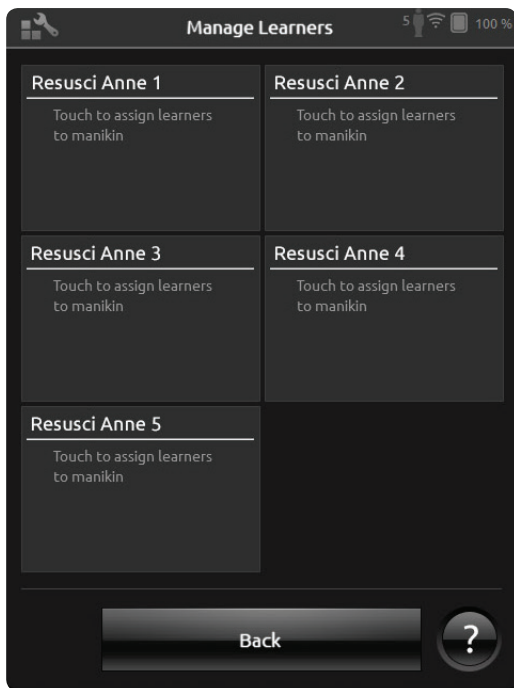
Manage Learners

5 100 %

Resusci Anne 1
Touch to assign learners to manikin

Resusci Anne 2
Touch to assign learners to manikin

Resusci Anne 3
Touch to assign learners to manikin

Resusci Anne 4
Touch to assign learners to manikin

Resusci Anne 5
Touch to assign learners to manikin

Back

?